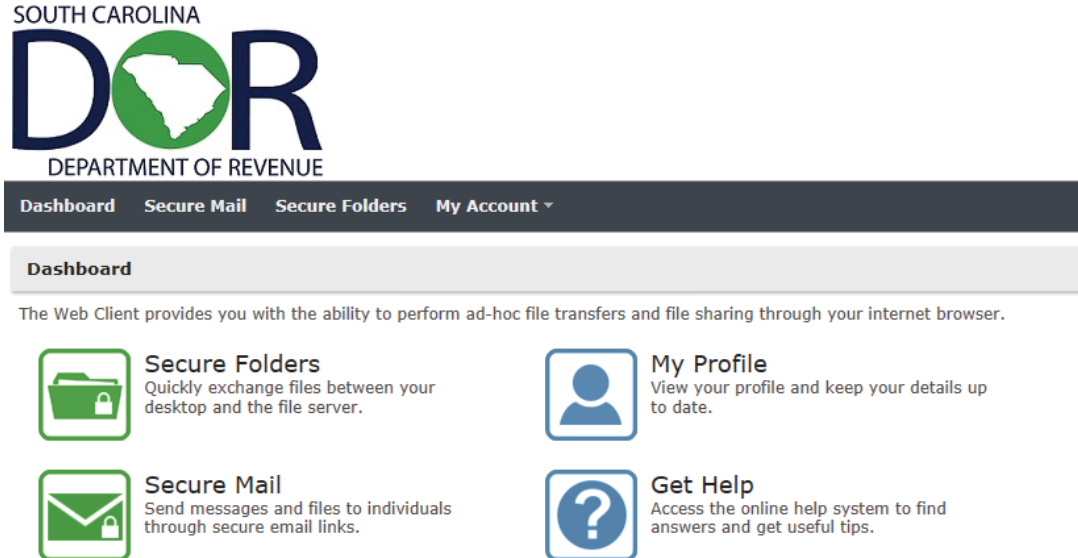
SOUTH CAROLINA
DOR
DEPARTMENT OF REVENUE

Dashboard Secure Mail Secure Folders My Account

Dashboard

The Web Client provides you with the ability to perform ad-hoc file transfers and file sharing through your internet browser.

Secure Folders
Quickly exchange files between your desktop and the file server.

My Profile
View your profile and keep your details up to date.

Secure Mail
Send messages and files to individuals through secure email links.

Get Help
Access the online help system to find answers and get useful tips.